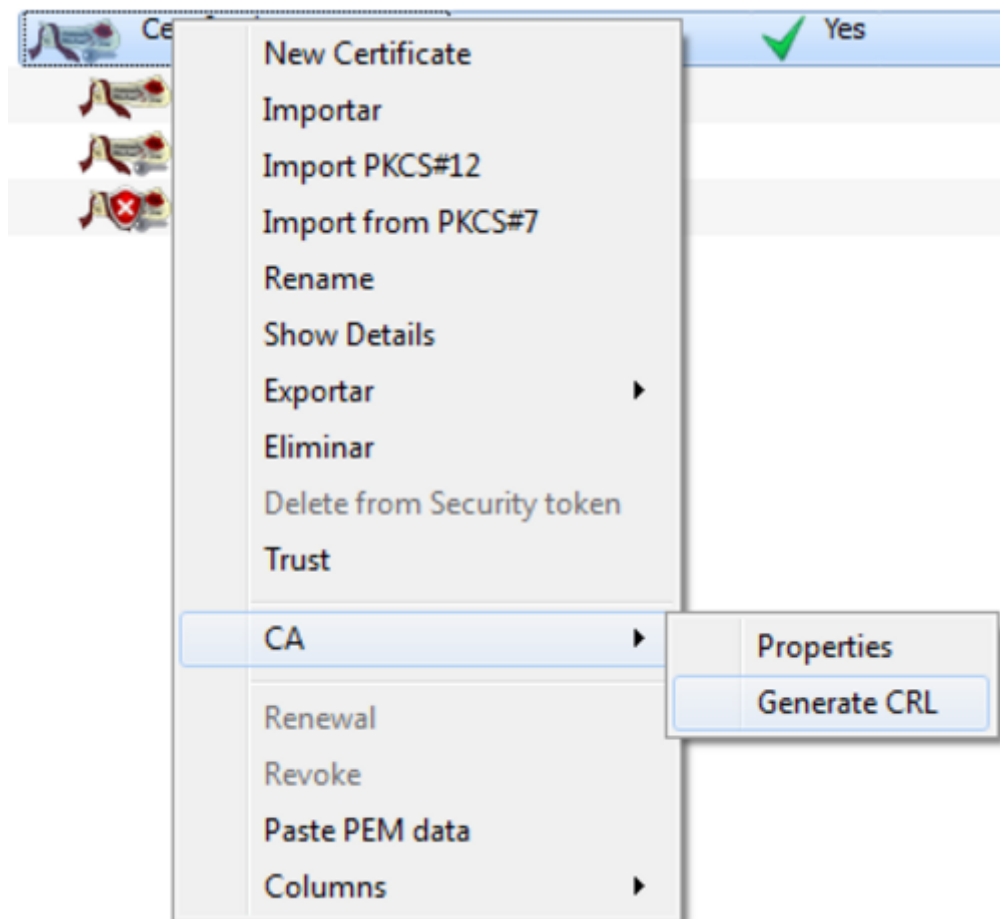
Ce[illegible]

Yes

New Certificate
Importar
Import PKCS#12
Import from PKCS#7
Rename
Show Details
Exportar
Eliminar
Delete from Security token
Trust
CA
Renewal
Revoke
Paste PEM data
Columns

Properties
Generate CRL